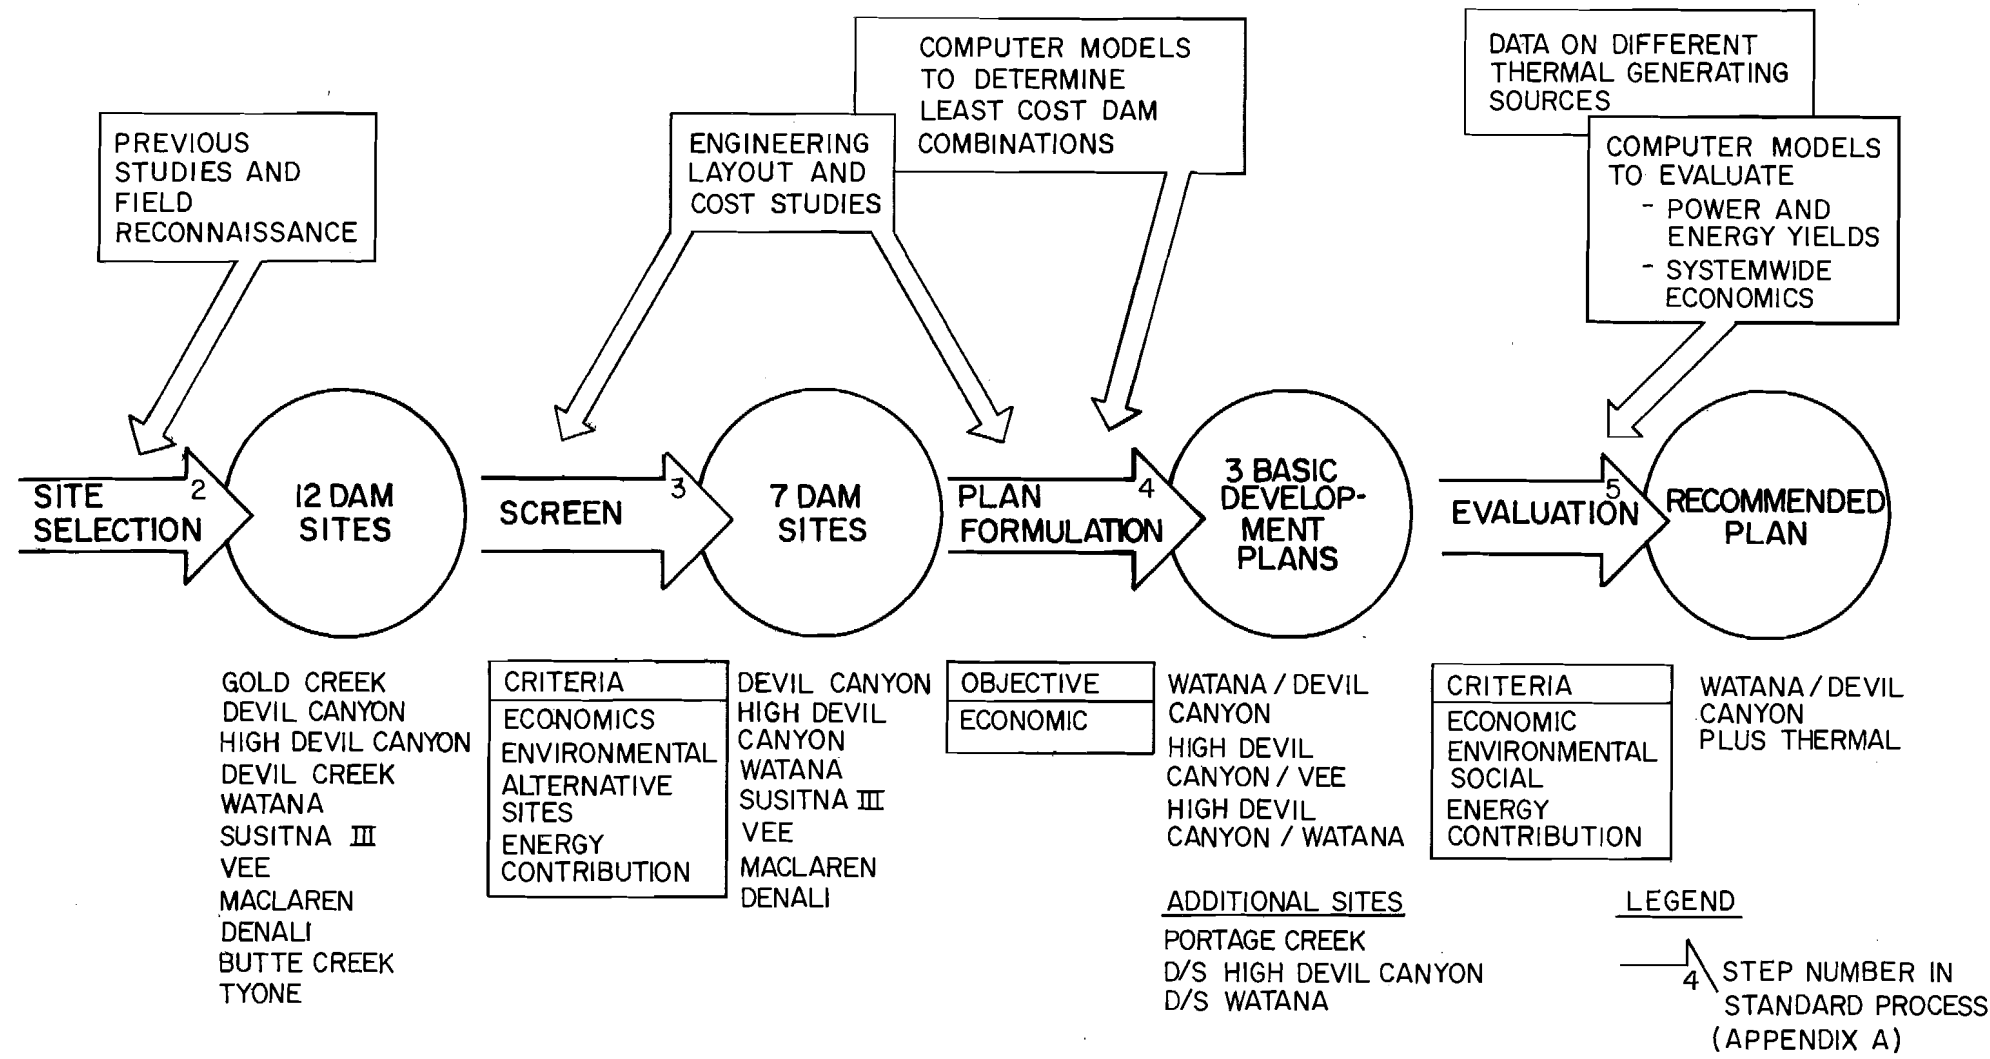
PREVIOUS STUDIES AND FIELD RECONNAISSANCE

ENGINEERING LAYOUT AND COST STUDIES

COMPUTER MODELS TO DETERMINE LEAST COST DAM COMBINATIONS

DATA ON DIFFERENT THERMAL GENERATING SOURCES

COMPUTER MODELS TO EVALUATE
- POWER AND ENERGY YIELDS
- SYSTEMWIDE ECONOMICS

SITE SELECTION 2

12 DAM SITES

SCREEN 3

7 DAM SITES

PLAN FORMULATION 4

3 BASIC DEVELOPMENT PLANS

EVALUATION 5

RECOMMENDED PLAN

GOLD CREEK
DEVIL CANYON
HIGH DEVIL CANYON
DEVIL CREEK
WATANA
SUSITNA III
VEE
MACLAREN
DENALI
BUTTE CREEK
TYONE

| CRITERIA |
|---|
| ECONOMICS |
| ENVIRONMENTAL |
| ALTERNATIVE SITES |
| ENERGY CONTRIBUTION |

DEVIL CANYON
HIGH DEVIL CANYON
WATANA
SUSITNA III
VEE
MACLAREN
DENALI

| OBJECTIVE |
|---|
| ECONOMIC |

WATANA / DEVIL CANYON
HIGH DEVIL CANYON / VEE
HIGH DEVIL CANYON / WATANA

ADDITIONAL SITES
PORTAGE CREEK
D/S HIGH DEVIL CANYON
D/S WATANA

| CRITERIA |
|---|
| ECONOMIC |
| ENVIRONMENTAL |
| SOCIAL |
| ENERGY CONTRIBUTION |

WATANA / DEVIL CANYON PLUS THERMAL

LEGEND
4 STEP NUMBER IN STANDARD PROCESS (APPENDIX A)